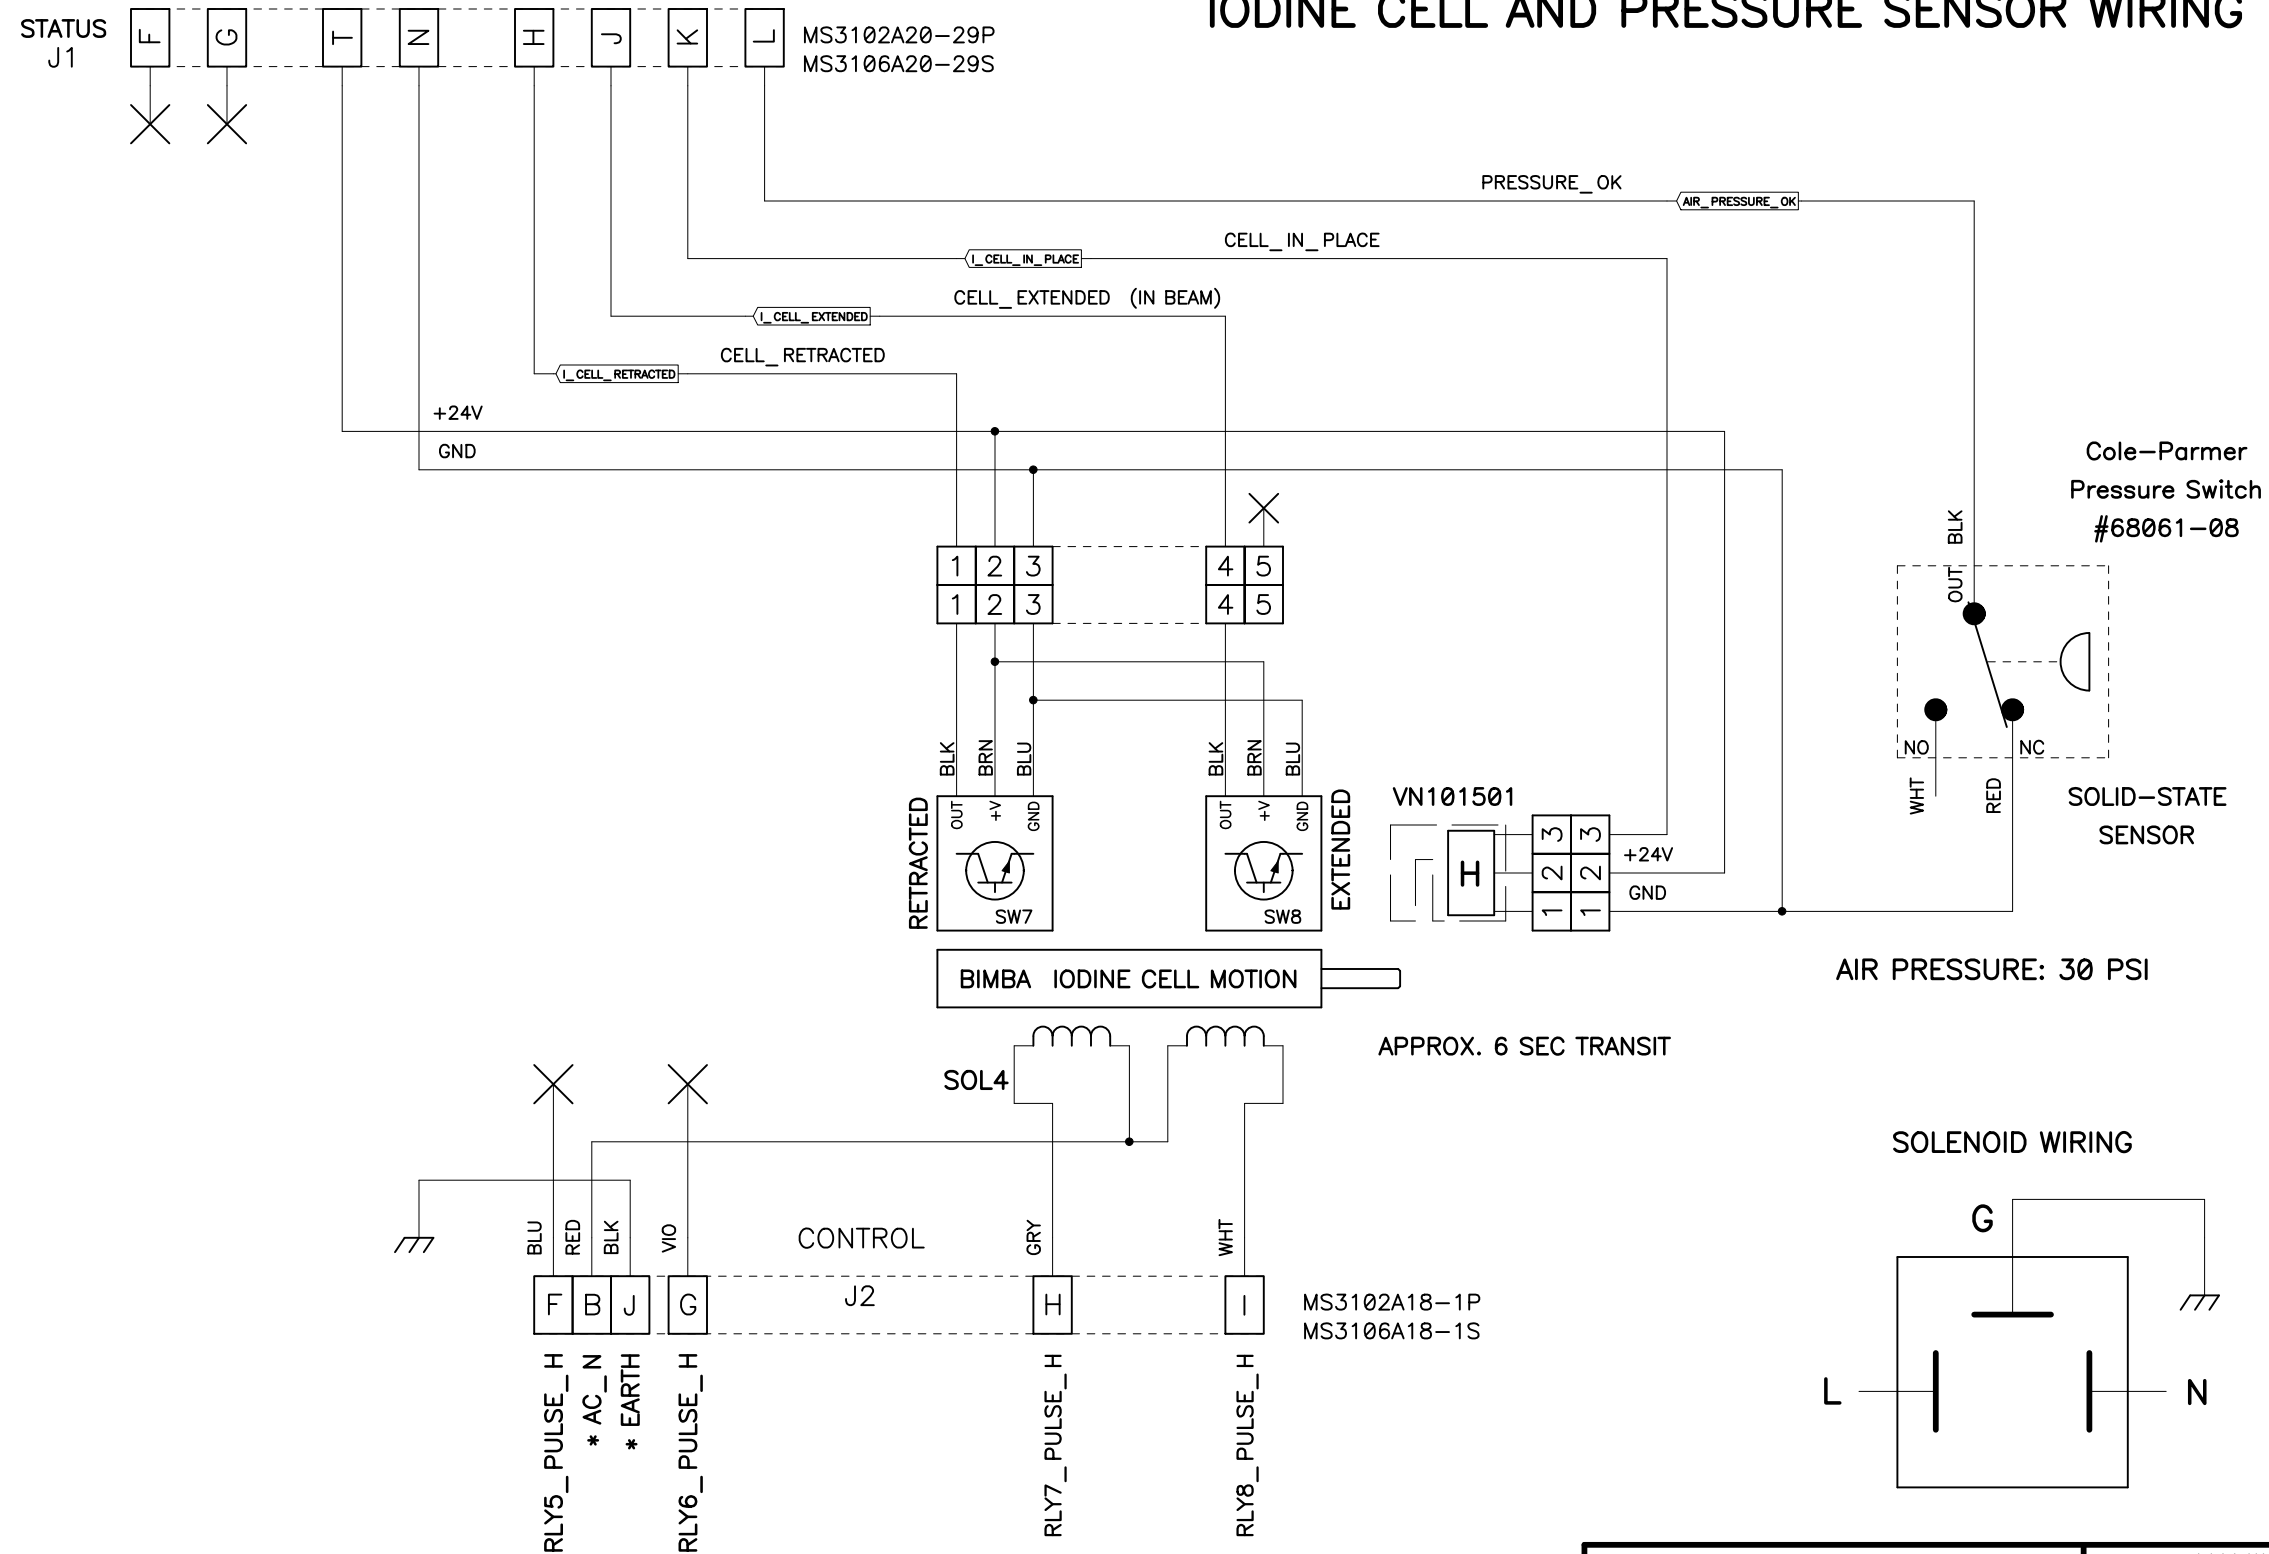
IODINE CELL AND PRESSURE SENSOR WIRING

STATUS
J1

F G T N H J K L

MS3102A20-29P
MS3106A20-29S

PRESSURE_OK
AIR_PRESSURE_OK

CELL_IN_PLACE
I_CELL_IN_PLACE

CELL_EXTENDED (IN BEAM)
I_CELL_EXTENDED

CELL_RETRACTED
I_CELL_RETRACTED

+24V
GND

Cole-Parmer
Pressure Switch
#68061-08

BLK
OUT

NO
NC
WHT
RED

SOLID-STATE
SENSOR

1 2 3
1 2 3
4 5
4 5

BLK BRN BLU
BLK BRN BLU

RETRACTED
OUT +V GND
SW7

OUT +V GND
SW8
EXTENDED

VN101501
H
3 3
2 2
1 1
+24V
GND

AIR PRESSURE: 30 PSI

BIMBA IODINE CELL MOTION

APPROX. 6 SEC TRANSIT

SOL4

SOLENOID WIRING

G
L
N

BLU RED BLK VIO
CONTROL
GRY WHT

F B J G
J2
H I

MS3102A18-1P
MS3106A18-1S

RLY5_PULSE_H
* AC_N
* EARTH
RLY6_PULSE_H
RLY7_PULSE_H
RLY8_PULSE_H